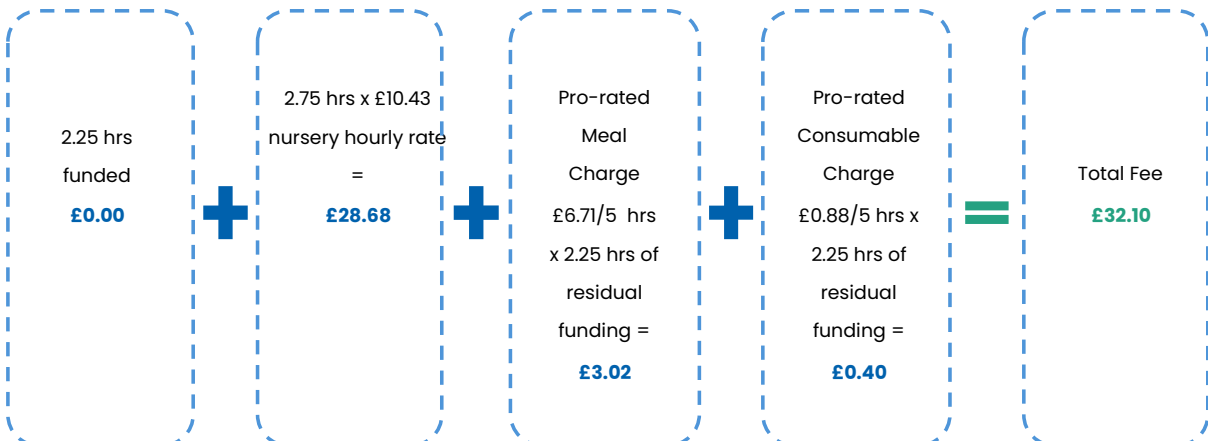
2.25 hrs funded

£0.00

+

2.75 hrs x £10.43 nursery hourly rate =

£28.68

+

Pro-rated Meal Charge £6.71/5 hrs x 2.25 hrs of residual funding =

£3.02

+

Pro-rated Consumable Charge £0.88/5 hrs x 2.25 hrs of residual funding =

£0.40

=

Total Fee

£32.10